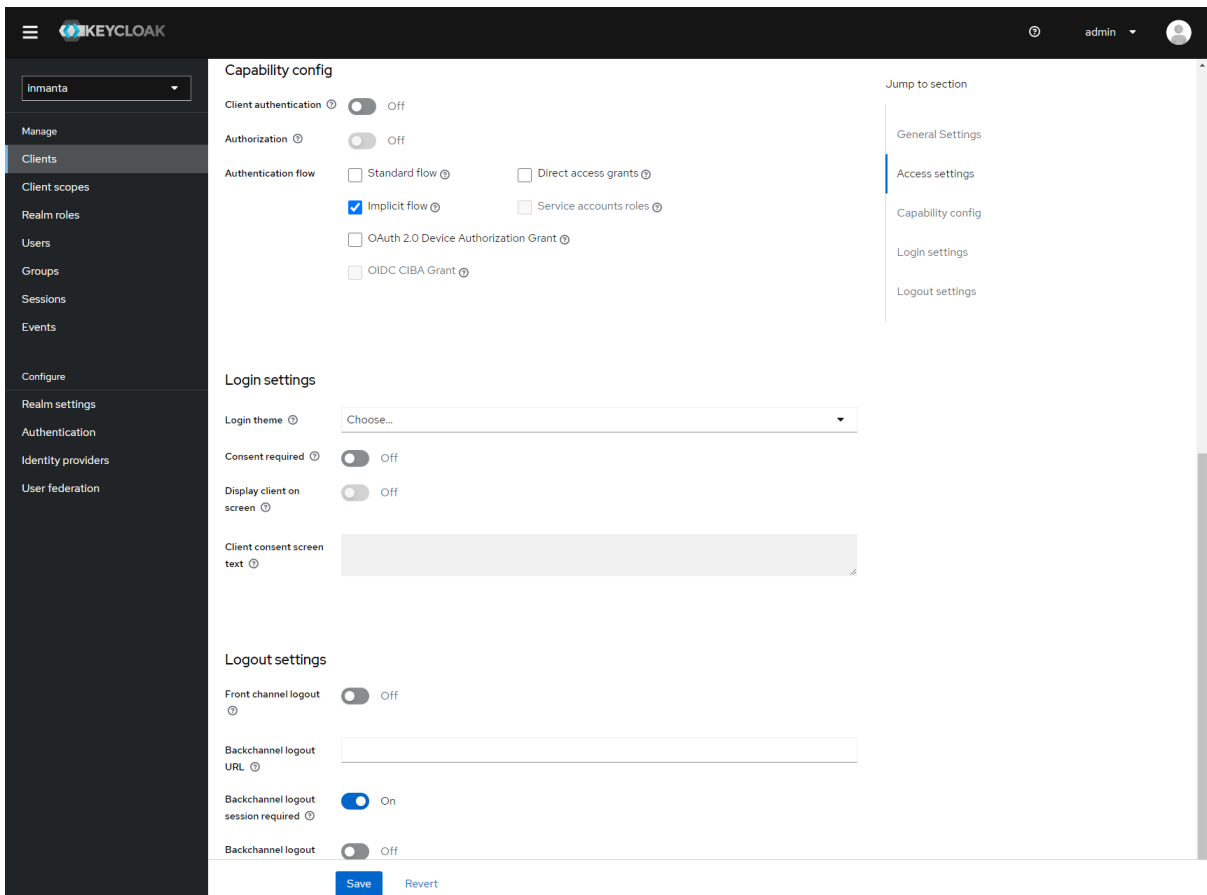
KEYCLOAK

admin

inmanta

Manage
Clients
Client scopes
Realm roles
Users
Groups
Sessions
Events

Configure
Realm settings
Authentication
Identity providers
User federation

Capability config

Client authentication Off

Authorization Off

Authentication flow
Standard flow
Direct access grants
Implicit flow
Service accounts roles
OAuth 2.0 Device Authorization Grant
OIDC CIBA Grant

Login settings

Login theme Choose...

Consent required Off

Display client on screen Off

Client consent screen text

Logout settings

Front channel logout Off

Backchannel logout URL

Backchannel logout session required On

Backchannel logout Off

Save Revert

Jump to section
General Settings
Access settings
Capability config
Login settings
Logout settings